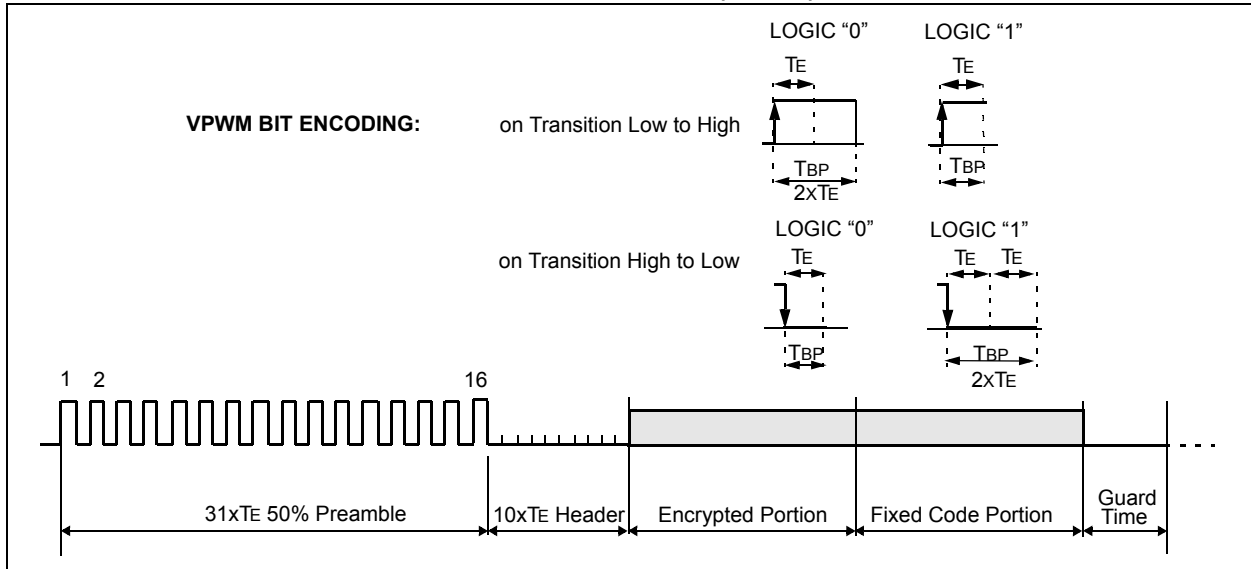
VPWM BIT ENCODING:

on Transition Low to High

LOGIC "0"

TE

TBP

2xTE

LOGIC "1"

TE

TBP

on Transition High to Low

LOGIC "0"

TE

TBP

LOGIC "1"

TE TE

TBP

2xTE

1 2

16

31xTE 50% Preamble

10xTE Header

Encrypted Portion

Fixed Code Portion

Guard Time